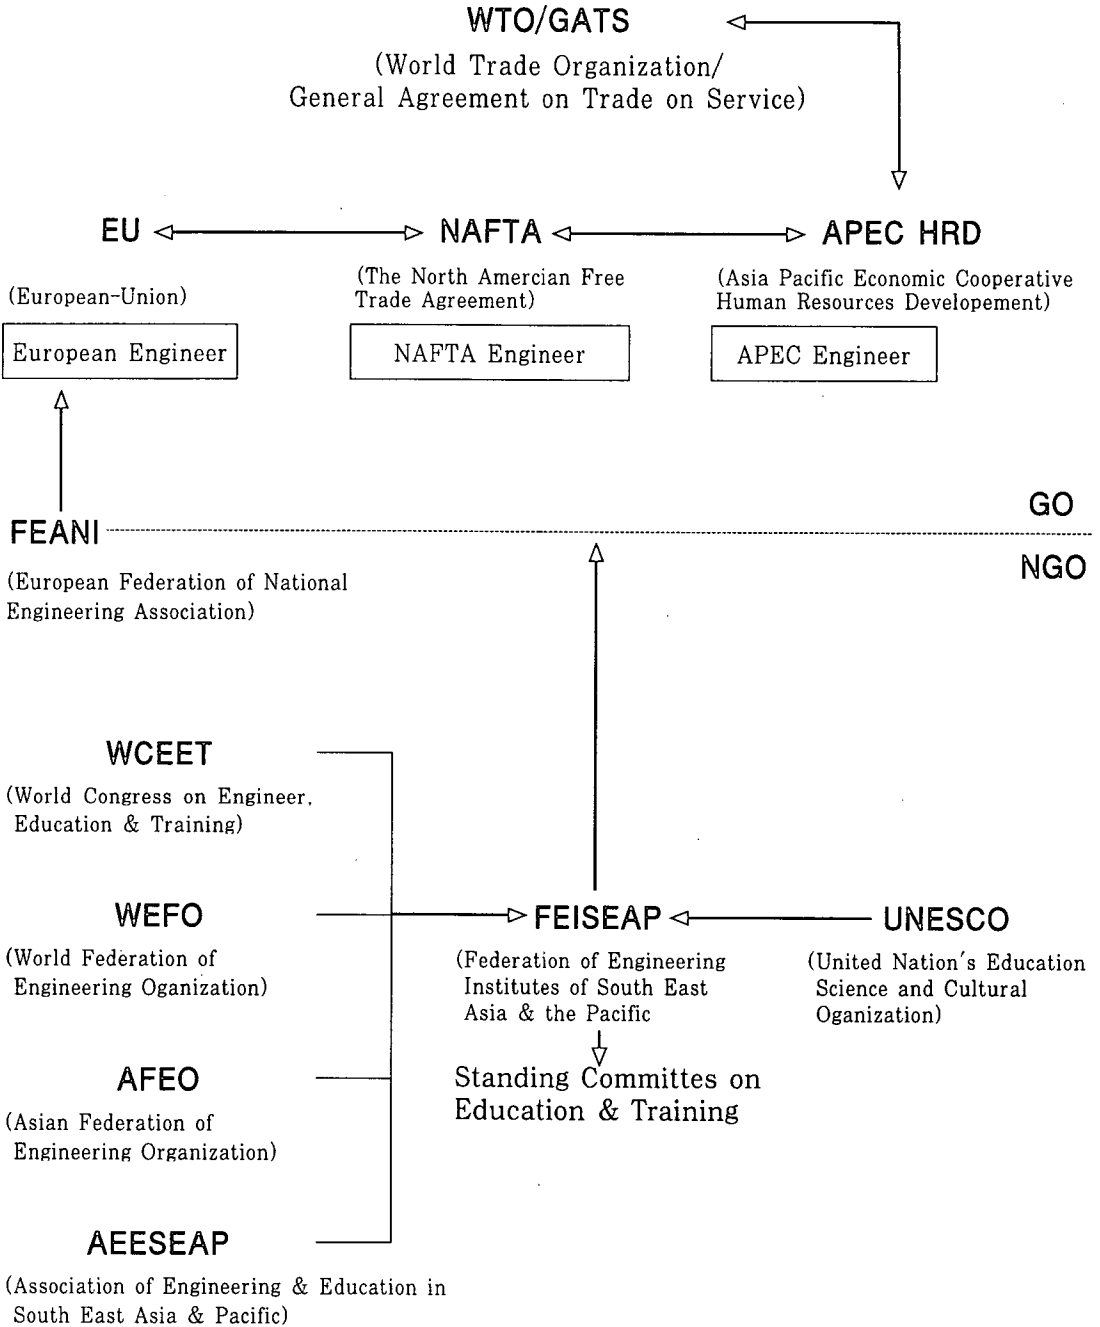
WTO/GATS

(World Trade Organization/ General Agreement on Trade on Service)

EU

NAFTA

APEC HRD

(European-Union)

(The North Amercian Free Trade Agreement)

(Asia Pacific Economic Cooperative Human Resources Developement)

European Engineer

NAFTA Engineer

APEC Engineer

GO

FEANI

NGO

(European Federation of National Engineering Association)

WCEET

(World Congress on Engineer. Education & Training)

WEFO

(World Federation of Engineering Organization)

FEISEAP

UNESCO

(Federation of Engineering Institutes of South East Asia & the Pacific

(United Nation's Education Science and Cultural Organization)

Standing Committes on Education & Training

AFEO

(Asian Federation of Engineering Organization)

AEESEAP

(Association of Engineering & Education in South East Asia & Pacific)